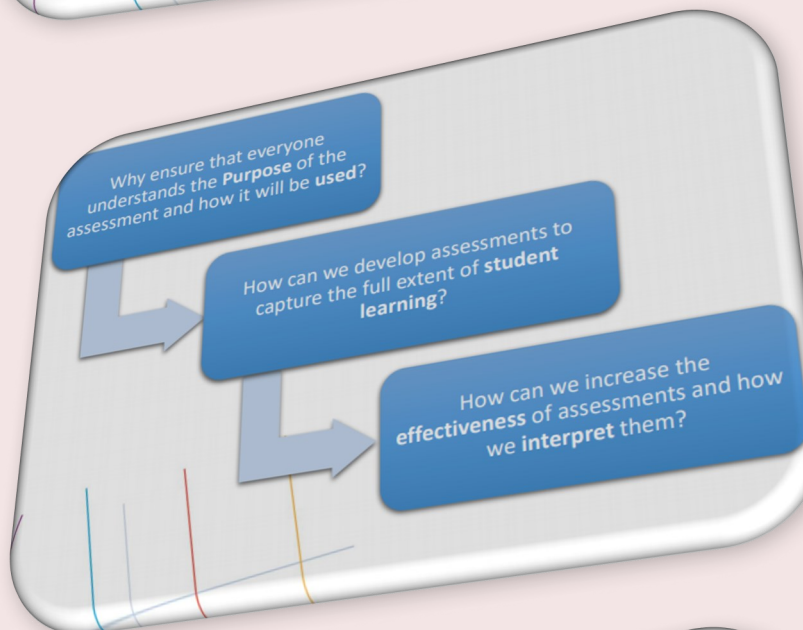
Why ensure that everyone understands the **Purpose** of the assessment and how it will be **used**?

How can we develop assessments to capture the full extent of **student learning**?

How can we increase the **effectiveness** of assessments and how we **interpret** them?